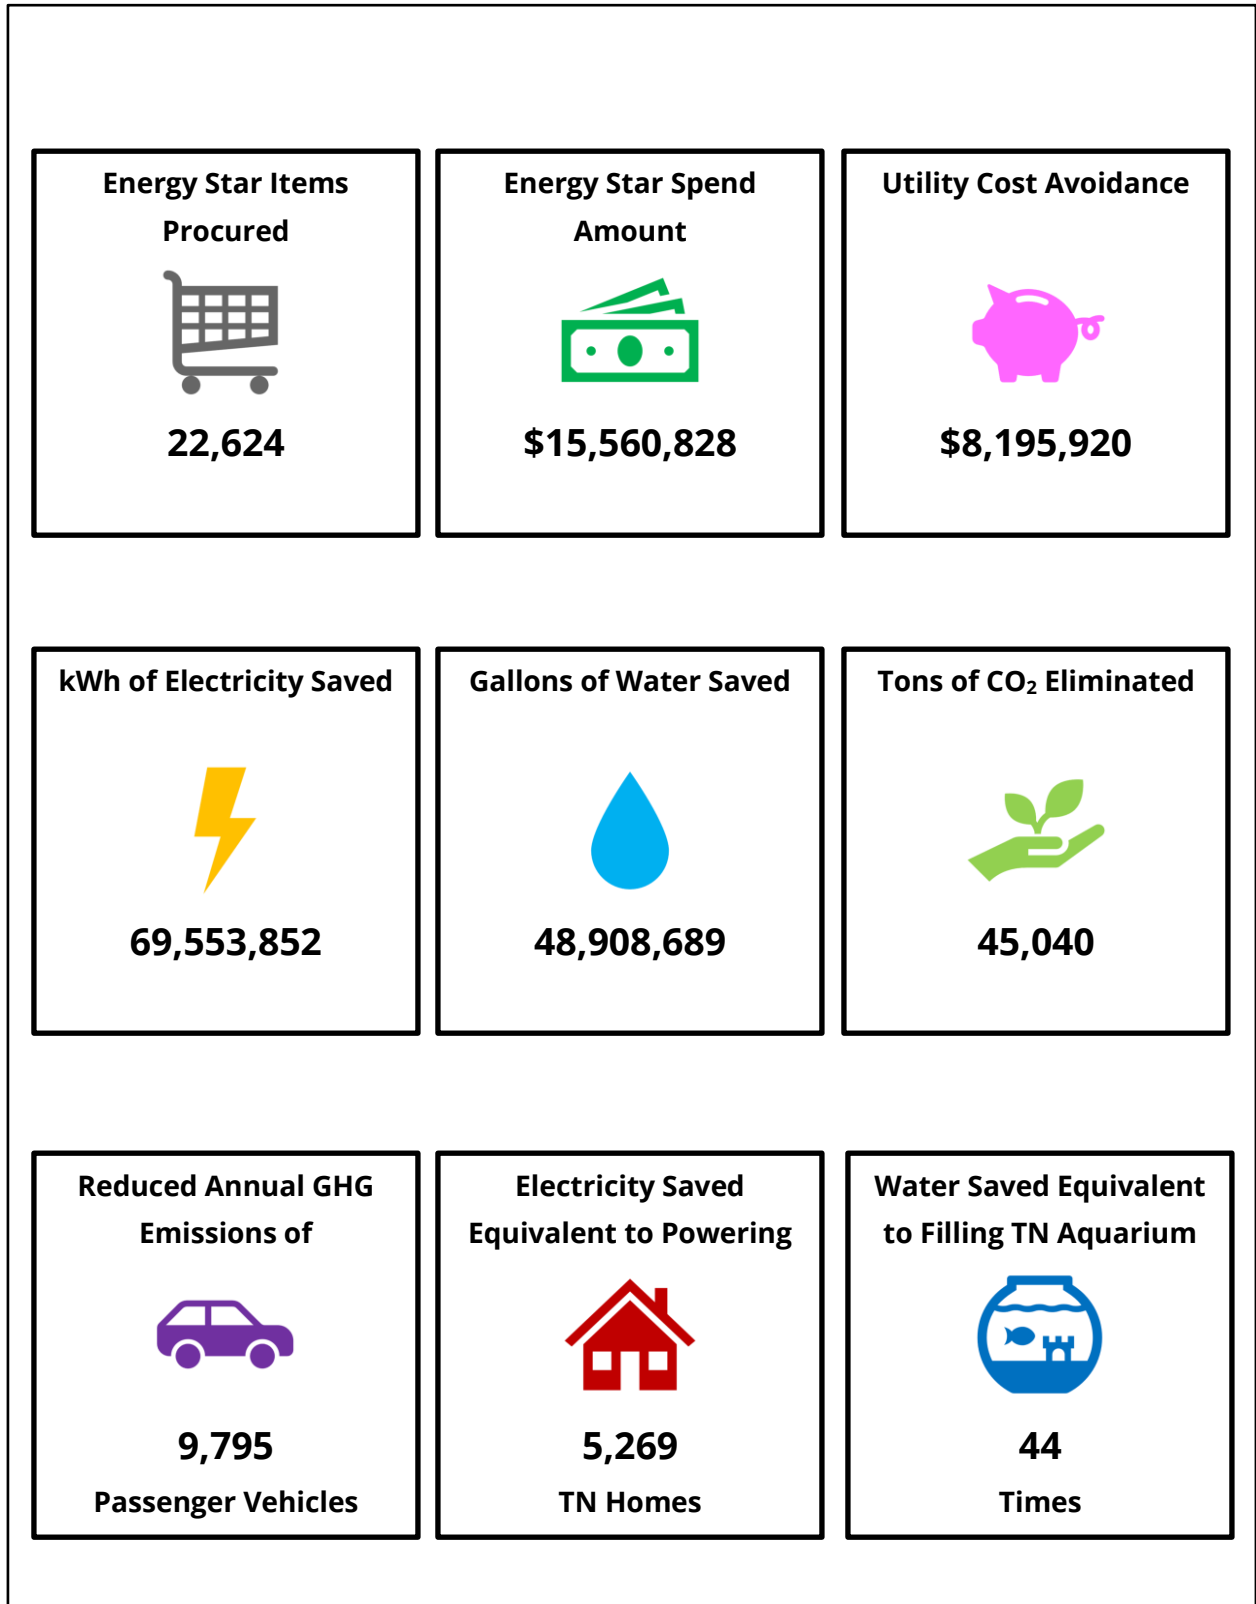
Energy Star Items Procured

22,624

Energy Star Spend Amount

$15,560,828

Utility Cost Avoidance

$8,195,920

kWh of Electricity Saved

69,553,852

Gallons of Water Saved

48,908,689

Tons of $CO_2$ Eliminated

45,040

Reduced Annual GHG Emissions of

9,795

Passenger Vehicles

Electricity Saved Equivalent to Powering

5,269

TN Homes

Water Saved Equivalent to Filling TN Aquarium

44

Times